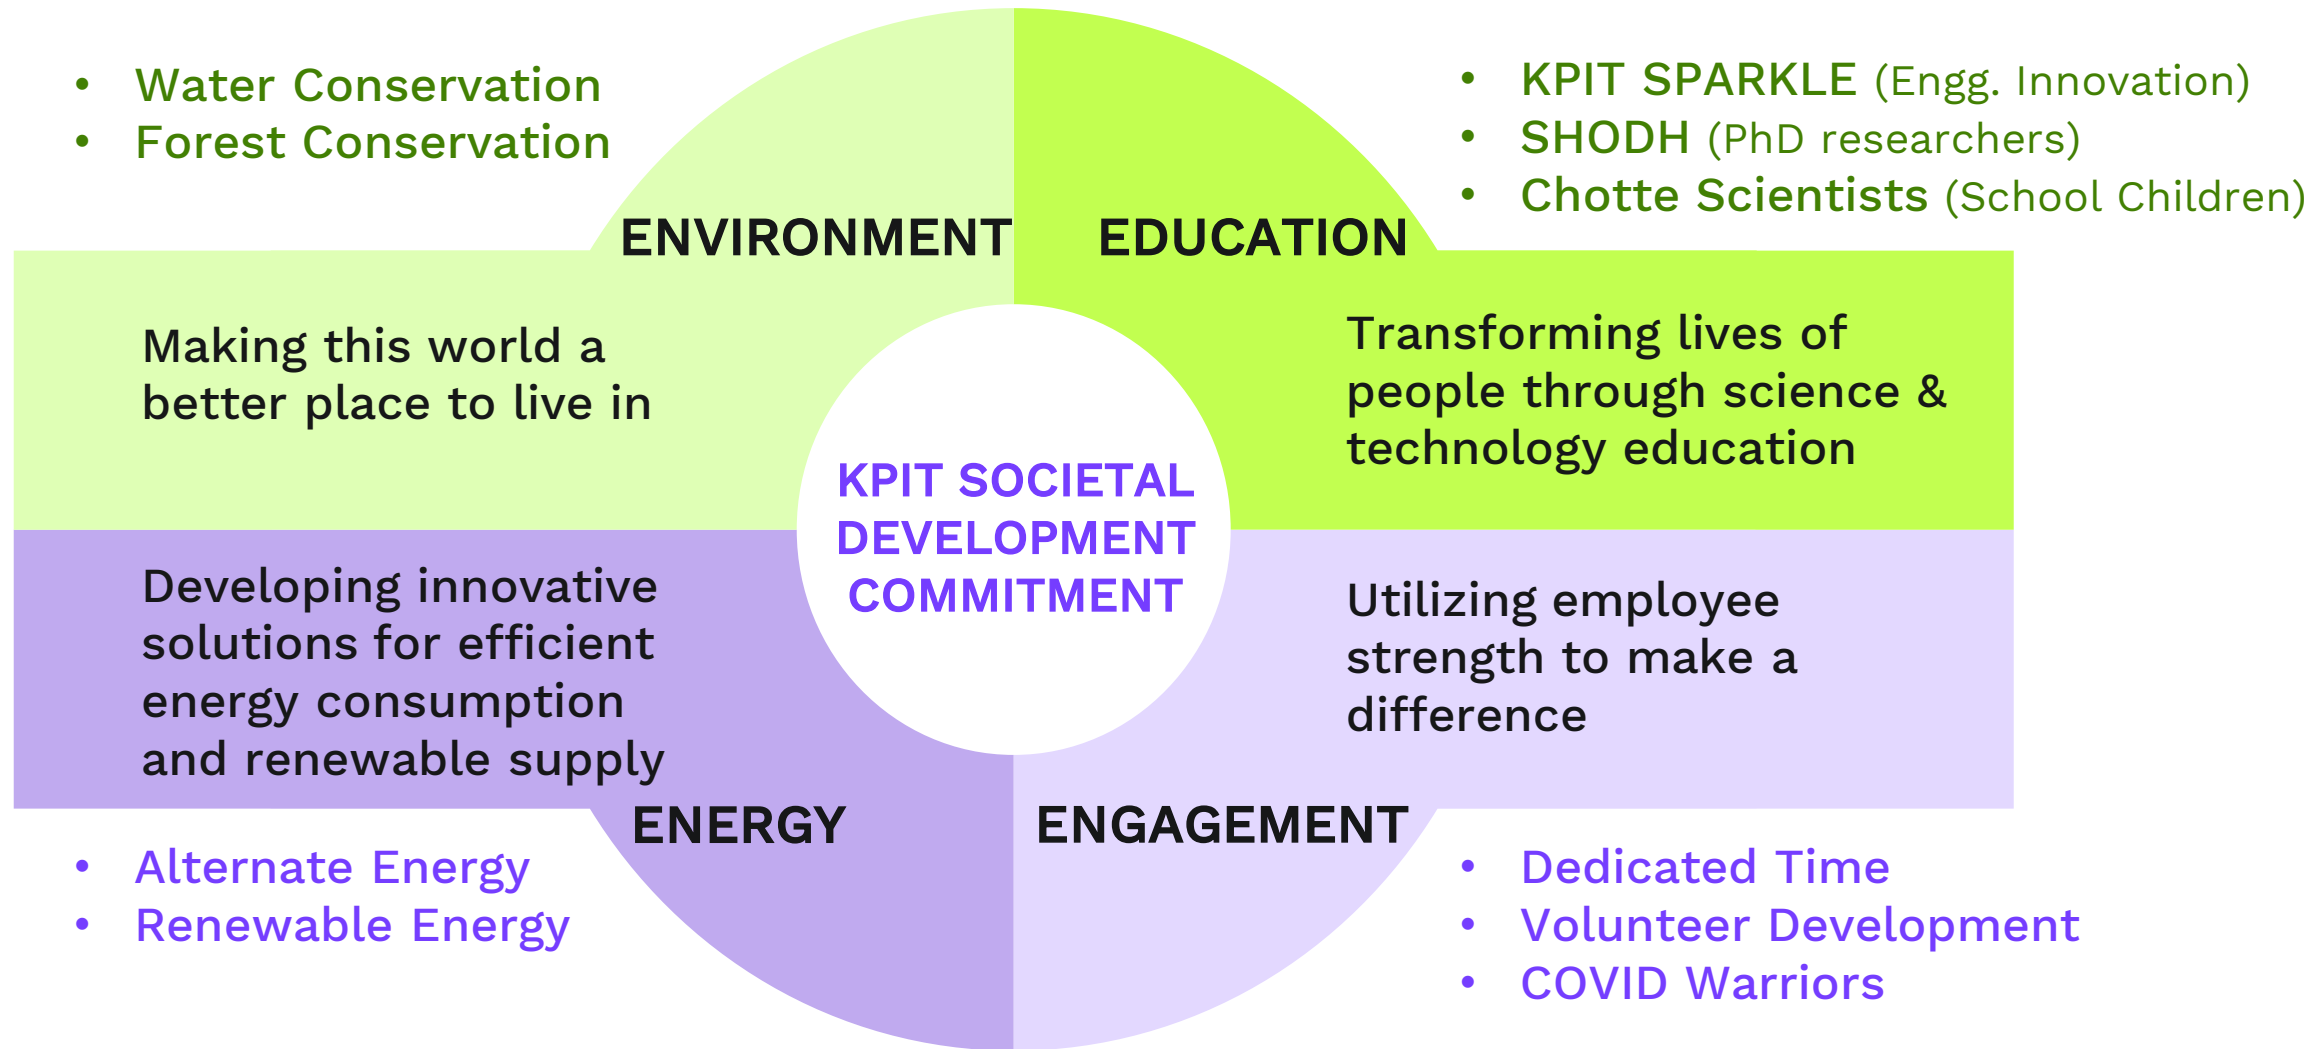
- Water Conservation
- Forest Conservation

- KPIT SPARKLE (Engg. Innovation)
- SHODH (PhD researchers)
- Chotte Scientists (School Children)

ENVIRONMENT

EDUCATION

Making this world a better place to live in

Transforming lives of people through science & technology education

KPIT SOCIETAL DEVELOPMENT COMMITMENT

Developing innovative solutions for efficient energy consumption and renewable supply

Utilizing employee strength to make a difference

ENERGY

ENGAGEMENT

- Alternate Energy
- Renewable Energy

- Dedicated Time
- Volunteer Development
- COVID Warriors